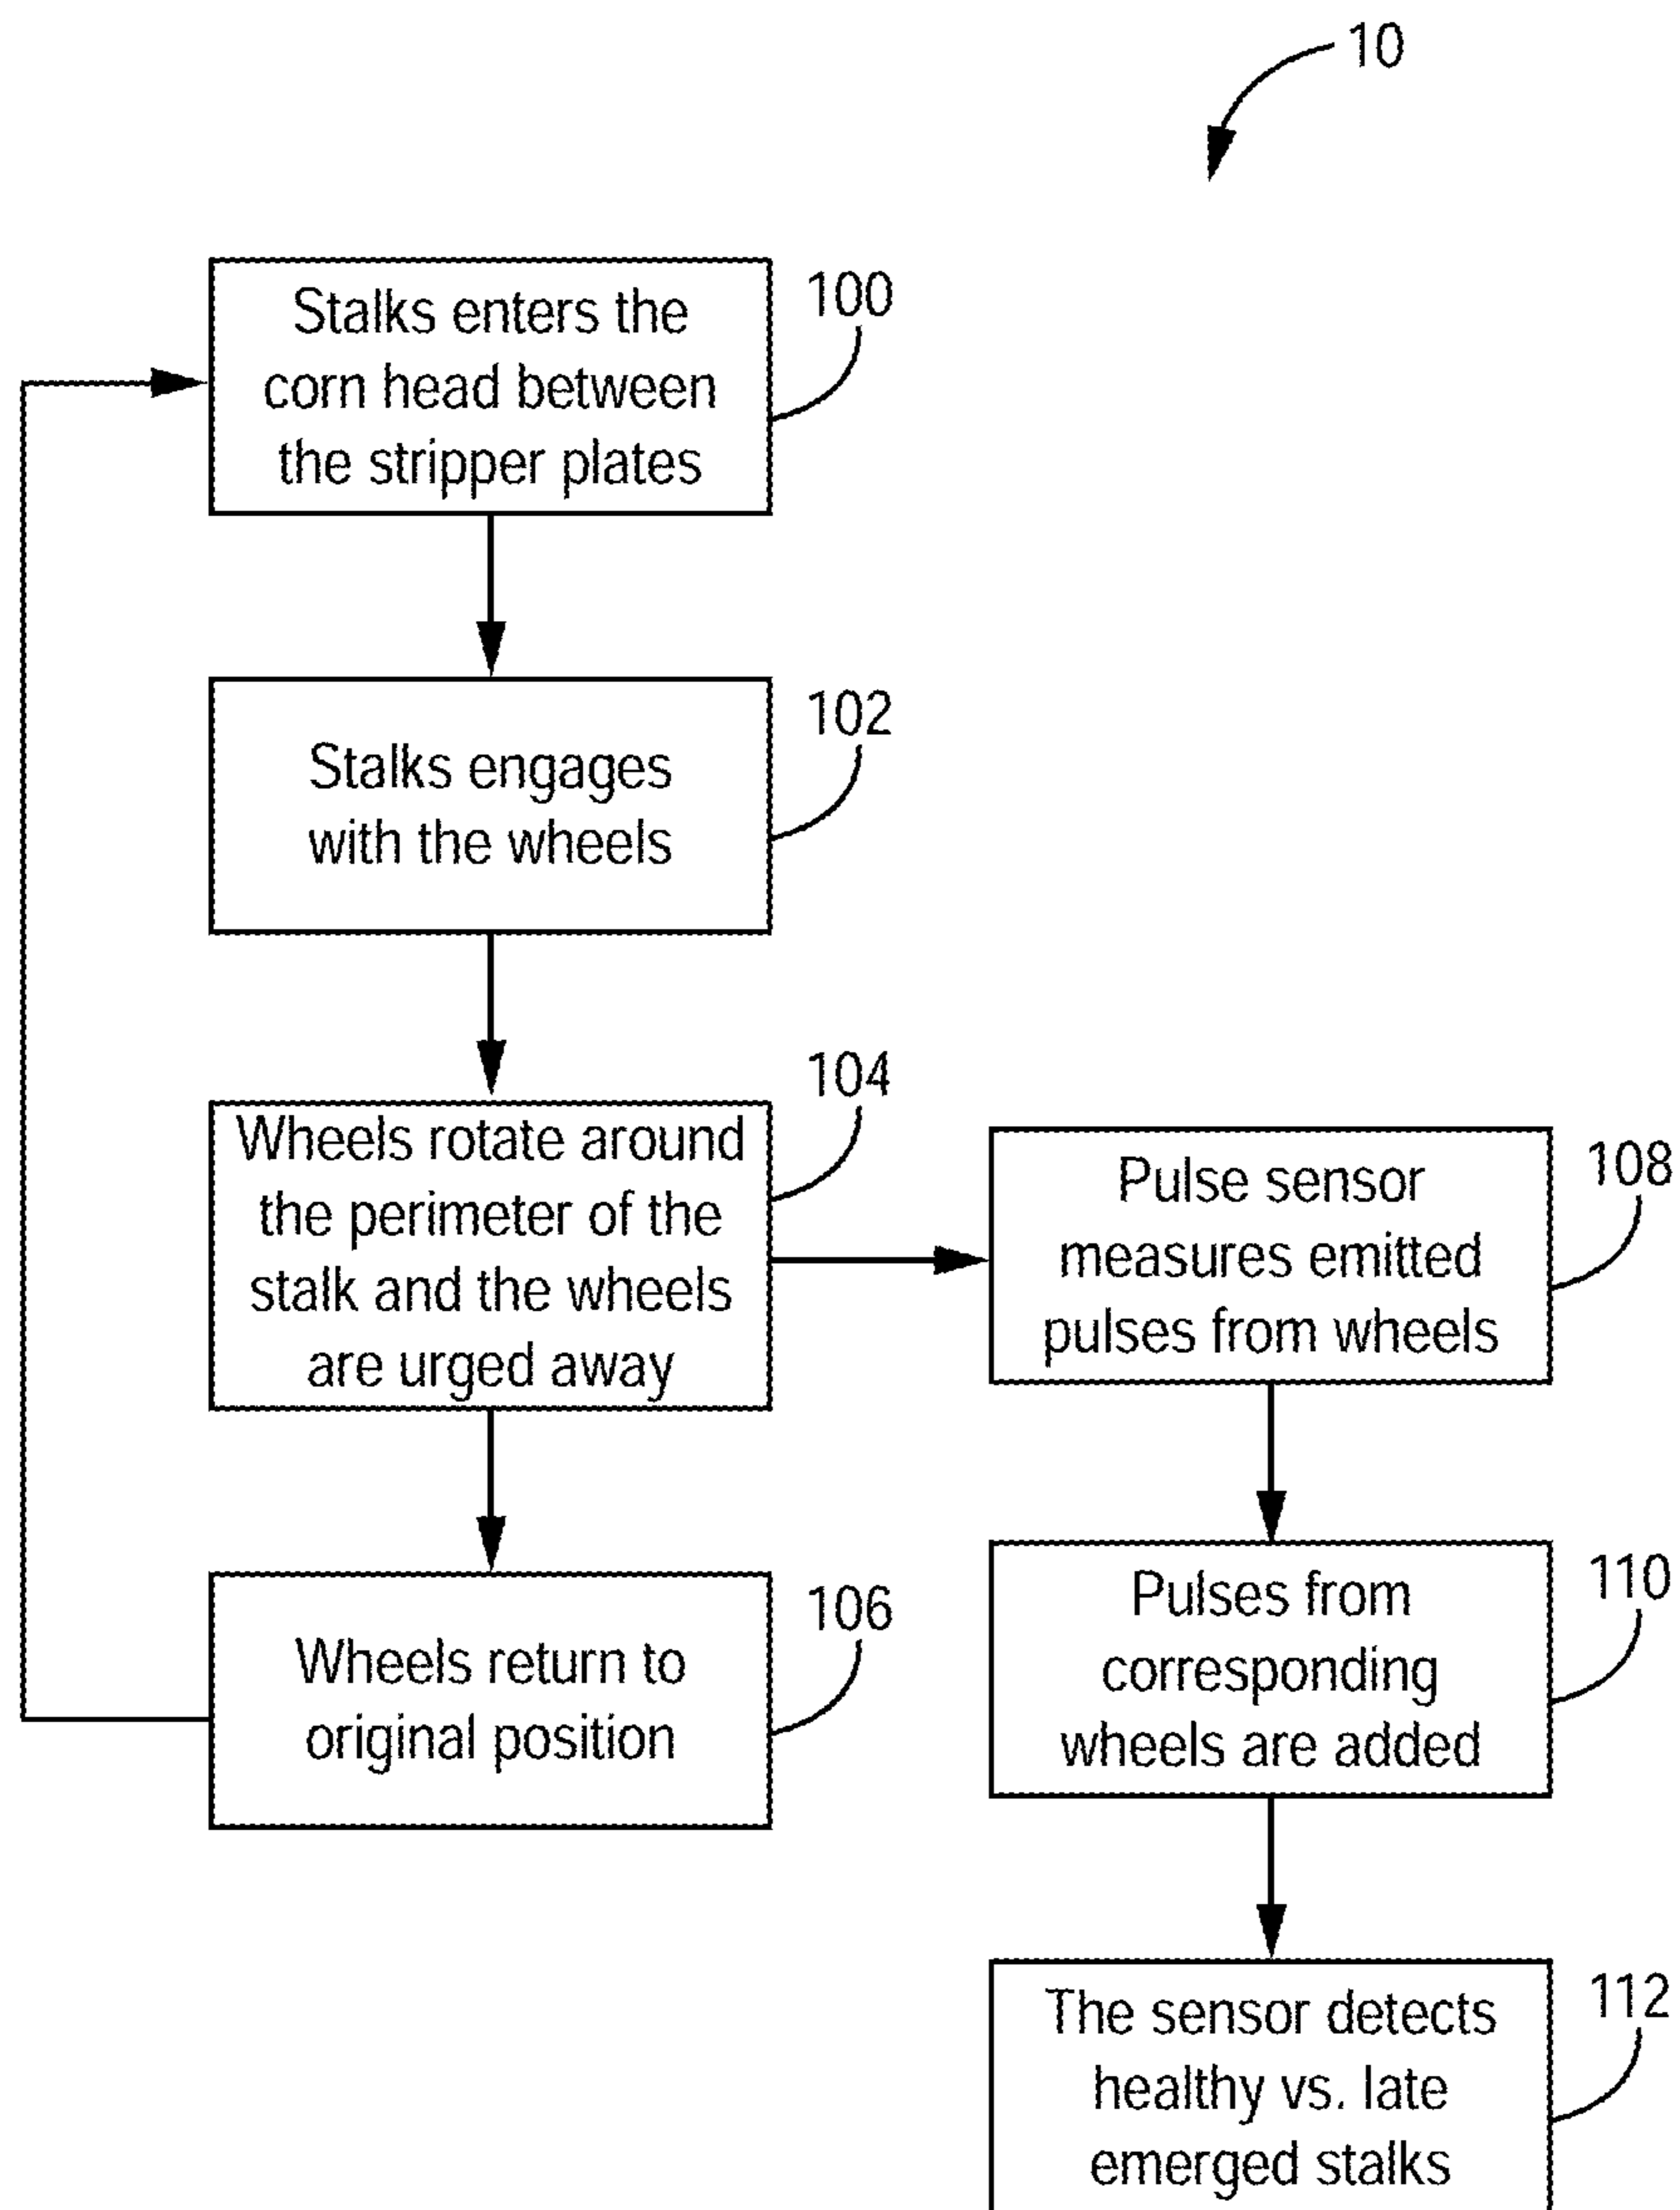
10

Stalks enters the corn head between the stripper plates

100

Stalks engages with the wheels

102

Wheels rotate around the perimeter of the stalk and the wheels are urged away

104

Wheels return to original position

106

Pulse sensor measures emitted pulses from wheels

108

Pulses from corresponding wheels are added

110

The sensor detects healthy vs. late emerged stalks

112